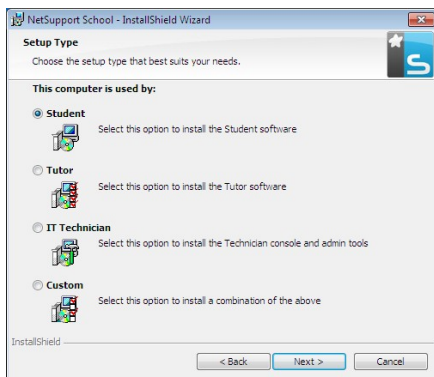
NetSupport School - InstallShield Wizard

Setup Type
Choose the setup type that best suits your needs.

This computer is used by:

Student
Select this option to install the Student software

Tutor
Select this option to install the Tutor software

IT Technician
Select this option to install the Technician console and admin tools

Custom
Select this option to install a combination of the above

InstallShield

< Back  Next >  Cancel